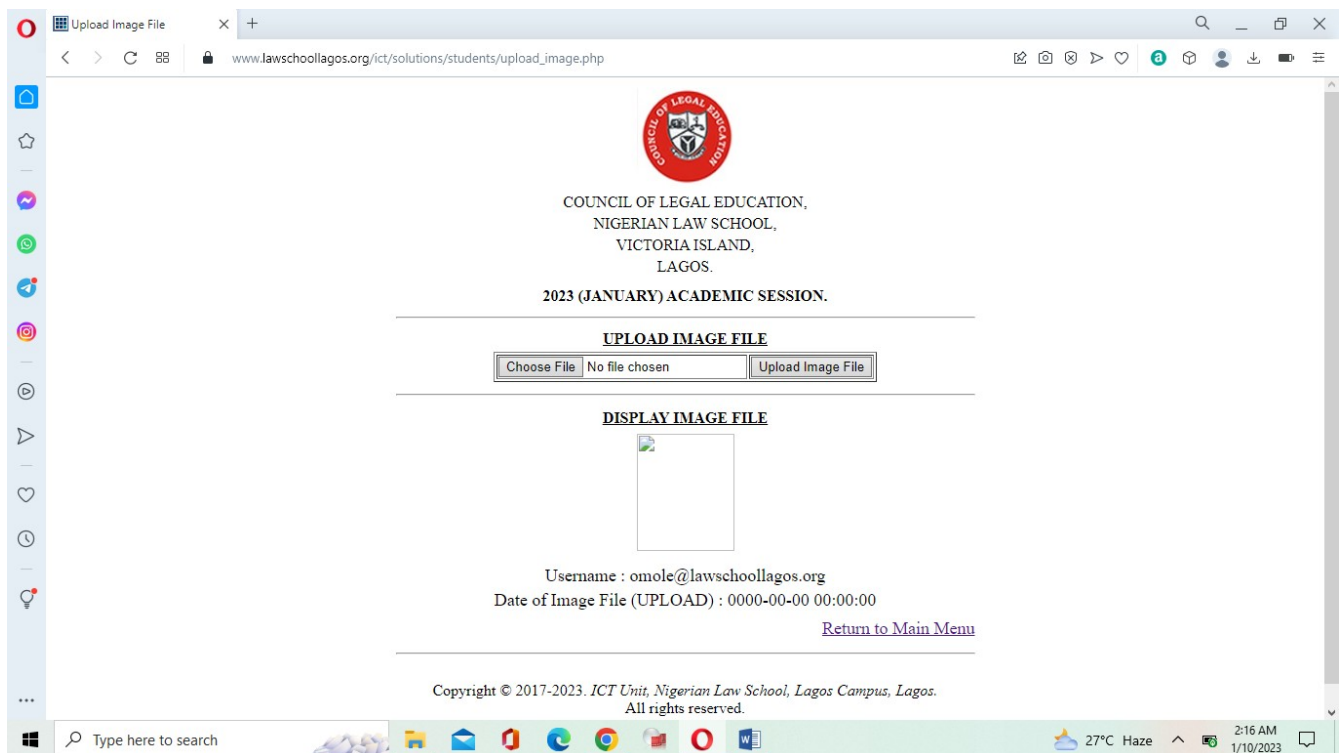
Upload Image File

www.lawschoollagos.org/ict/solutions/students/upload_image.php

COUNCIL OF LEGAL EDUCATION

COUNCIL OF LEGAL EDUCATION,
NIGERIAN LAW SCHOOL,
VICTORIA ISLAND,
LAGOS.

2023 (JANUARY) ACADEMIC SESSION.

UPLOAD IMAGE FILE

Choose File No file chosen Upload Image File

DISPLAY IMAGE FILE

Username : omole@lawschoollagos.org
Date of Image File (UPLOAD) : 0000-00-00 00:00:00

Return to Main Menu

Copyright © 2017-2023. *ICT Unit, Nigerian Law School, Lagos Campus, Lagos.*
All rights reserved.

Type here to search

27°C Haze

2:16 AM
1/10/2023